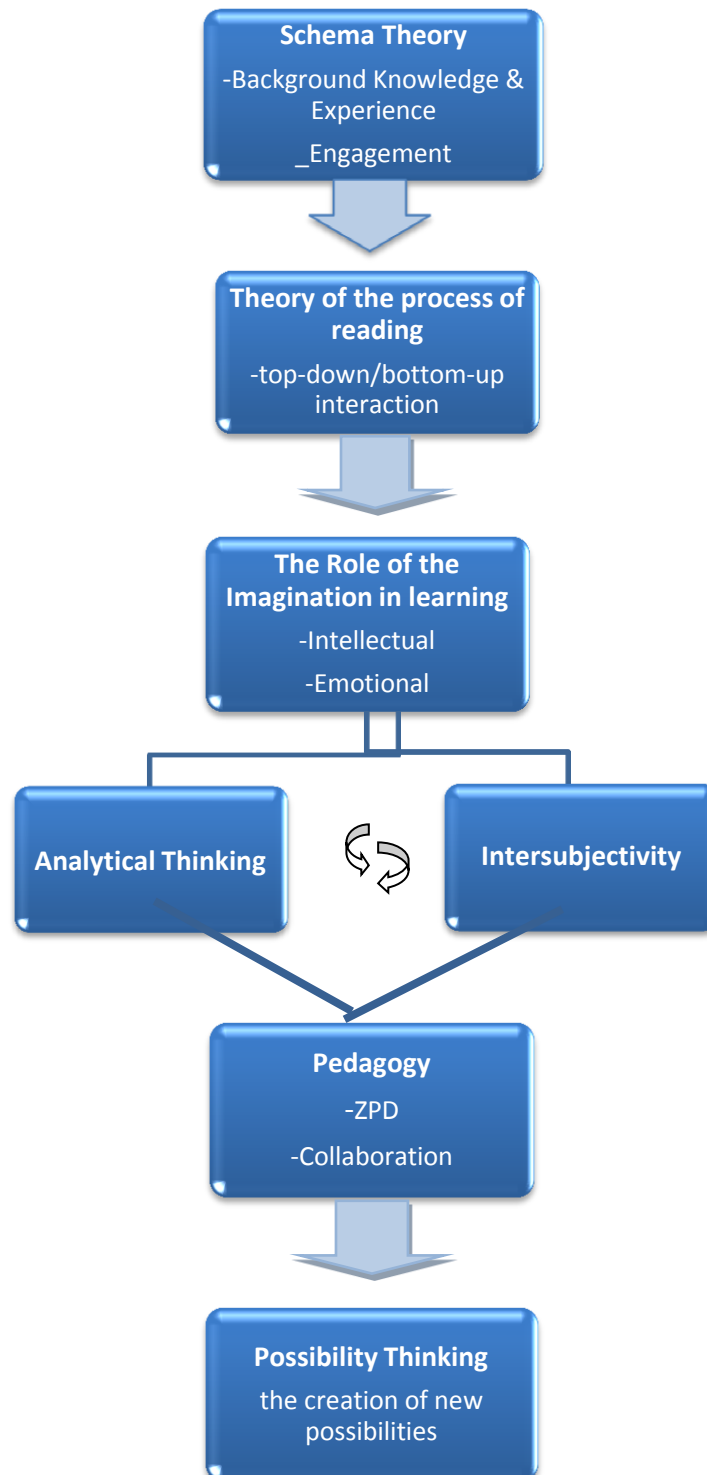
Schema Theory

-Background Knowledge & Experience

_Engagement

Theory of the process of reading

-top-down/bottom-up interaction

The Role of the Imagination in learning

-Intellectual

-Emotional

Analytical Thinking

Intersubjectivity

Pedagogy

-ZPD

-Collaboration

Possibility Thinking

the creation of new possibilities